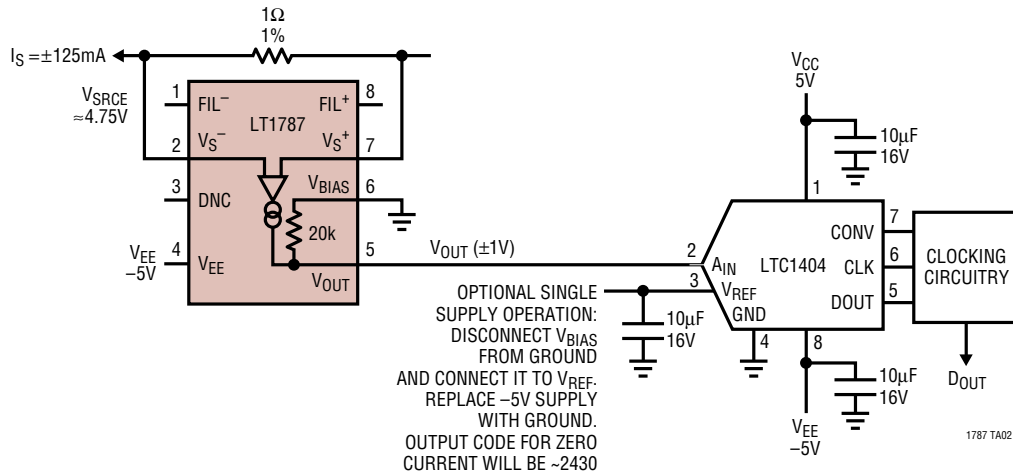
1Ω
1%

$I_S = \pm125mA$

$V_{SRCE}$
≈4.75V

1 $FIL^-$
2 $V_S^-$
3 DNC
4 $V_{EE}$

$V_{EE}$
–5V

LT1787

8 $FIL^+$
7 $V_S^+$
6 $V_{BIAS}$
5 $V_{OUT}$

20k

$V_{OUT}$ (±1V)

$V_{CC}$
5V

10µF
16V

1

2 $A_{IN}$
3 $V_{REF}$
GND
4
8

LTC1404

7 CONV
6 CLK
5 DOUT

CLOCKING CIRCUITRY

$D_{OUT}$

10µF
16V

10µF
16V

$V_{EE}$
–5V

OPTIONAL SINGLE SUPPLY OPERATION: DISCONNECT $V_{BIAS}$ FROM GROUND AND CONNECT IT TO $V_{REF}$. REPLACE –5V SUPPLY WITH GROUND. OUTPUT CODE FOR ZERO CURRENT WILL BE ~2430

1787 TA02